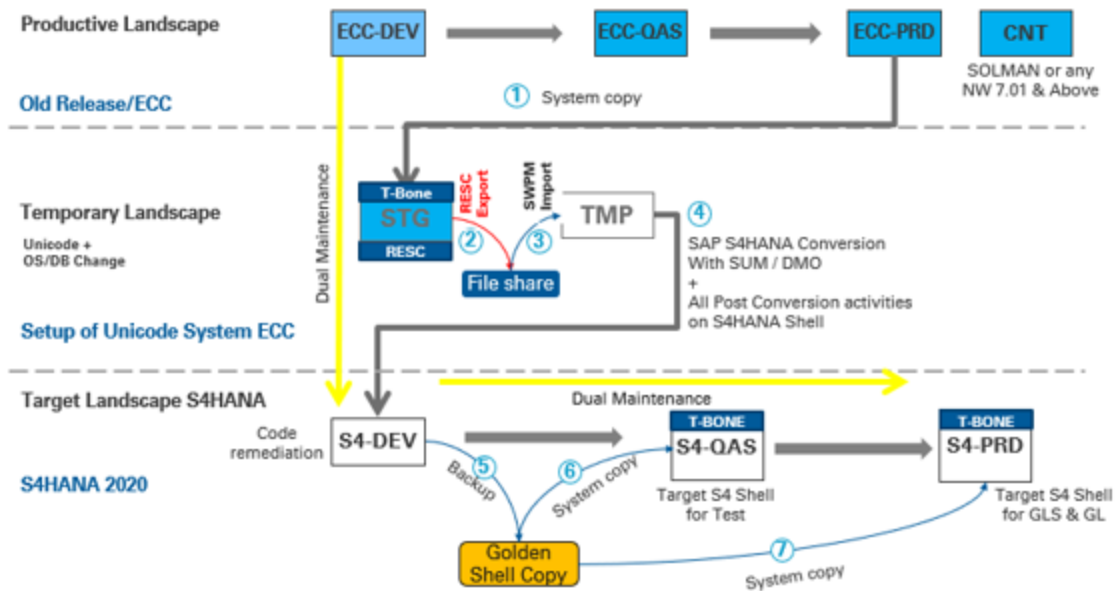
Productive Landscape

ECC-DEV

ECC-QAS

ECC-PRD

CNT

SOLMAN or any NW 7.01 & Above

Old Release/ECC

1 System copy

Dual Maintenance

Temporary Landscape

Unicode + OS/DB Change

T-Bone

STG

RESC

RESC Export

2

SWPM Import

3

TMP

4

File share

SAP S4HANA Conversion With SUM / DMO + All Post Conversion activities on S4HANA Shell

Setup of Unicode System ECC

Target Landscape S4HANA

Dual Maintenance

Code remediation

S4-DEV

T-BONE

S4-QAS

T-BONE

S4-PRD

S4HANA 2020

5 Backup

6 System copy

Target S4 Shell for Test

Target S4 Shell for GLS & GL

Golden Shell Copy

7 System copy